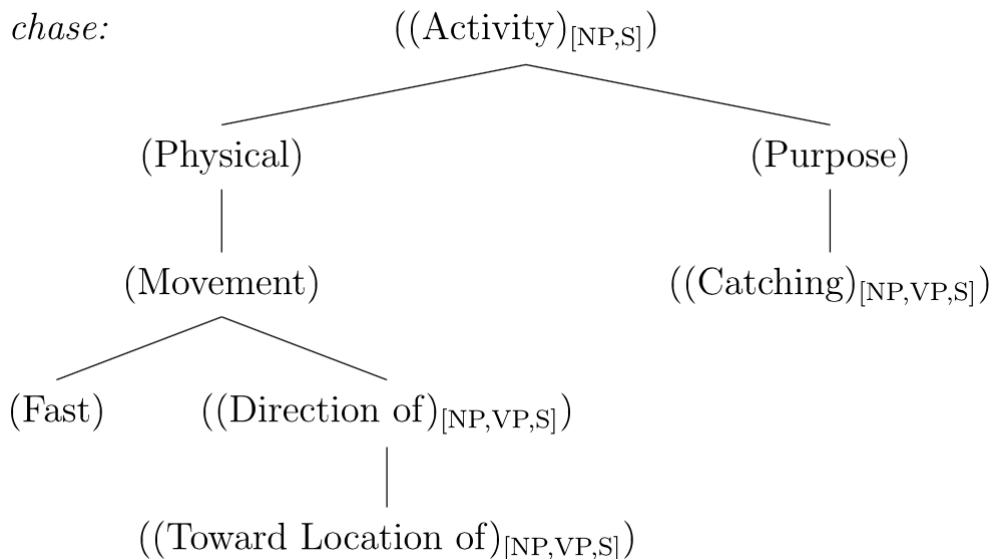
*chase:* $((\text{Activity})_{[\text{NP,S}]})$

(Physical)

(Purpose)

(Movement)

$((\text{Catching})_{[\text{NP,VP,S}]})$

(Fast)

$((\text{Direction of})_{[\text{NP,VP,S}]})$

$((\text{Toward Location of})_{[\text{NP,VP,S}]})$